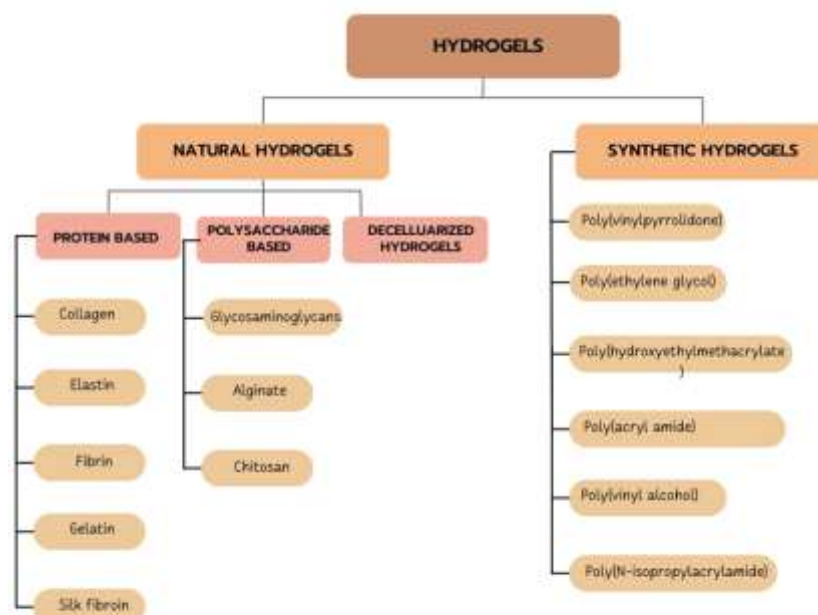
HYDROGELS

NATURAL HYDROGELS

SYNTHETIC HYDROGELS

PROTEIN BASED

POLYSACCHARIDE BASED

DECELLUARIZED HYDROGELS

Collagen

Elastin

Fibrin

Gelatin

Silk fibroin

Glycosaminoglycans

Alginate

Chitosan

Poly(vinylpyrrolidone)

Poly(ethylene glycol)

Poly(hydroxyethylmethacrylate )

Poly(acryl amide)

Poly(vinyl alcohol)

Poly(N-isopropylacrylamide)